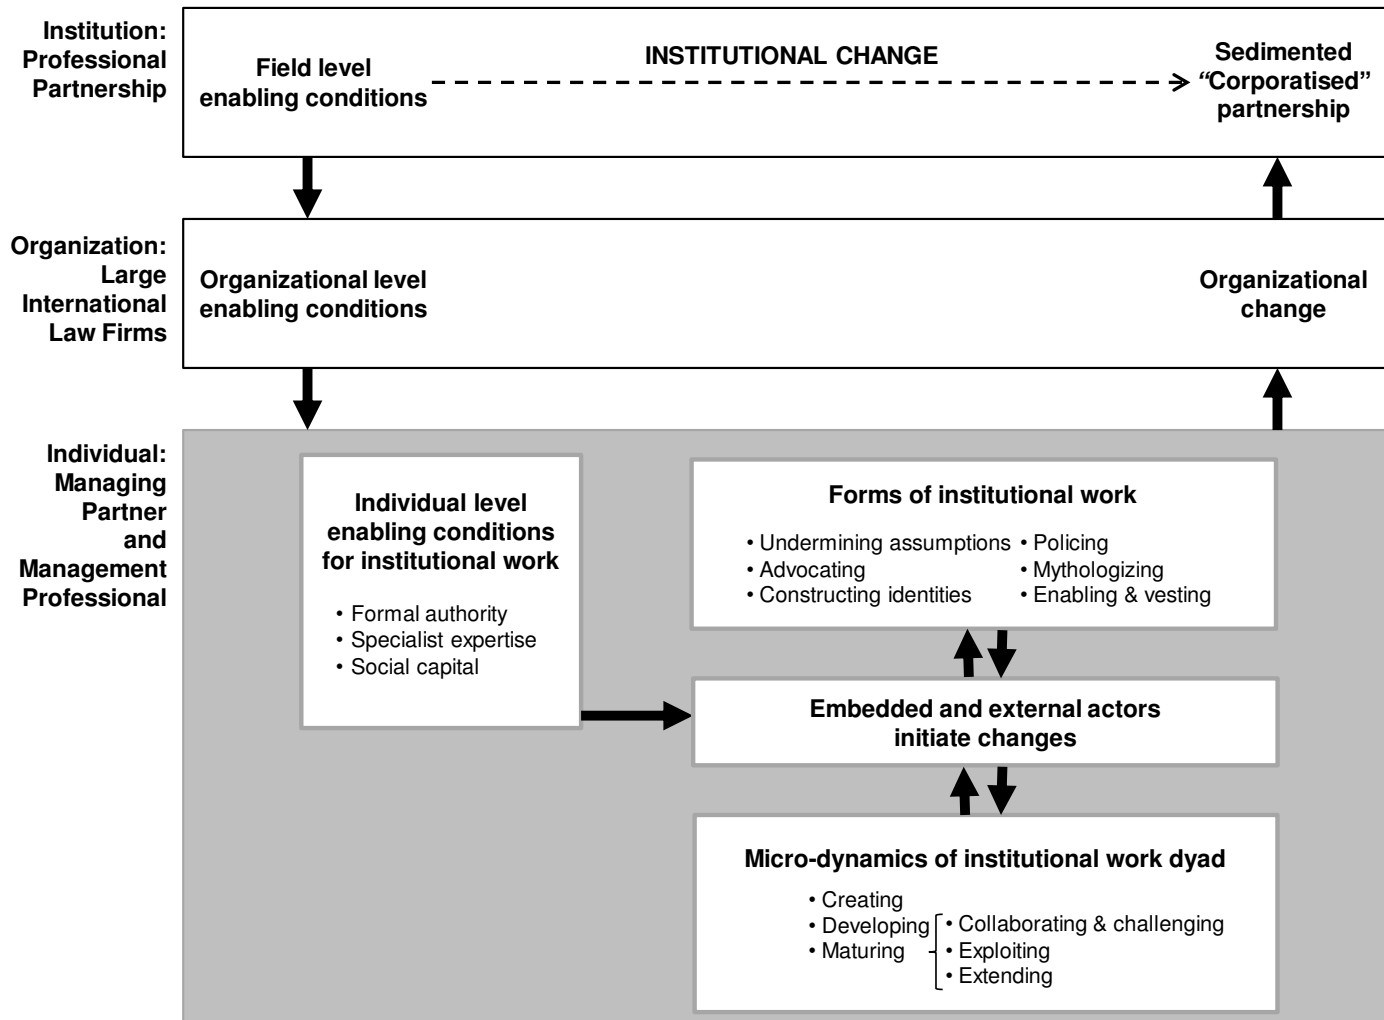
Institution: Professional Partnership

Field level enabling conditions

INSTITUTIONAL CHANGE

Sedimented "Corporatised" partnership

Organization: Large International Law Firms

Organizational level enabling conditions

Organizational change

Individual: Managing Partner and Management Professional

Individual level enabling conditions for institutional work

• Formal authority
• Specialist expertise
• Social capital

Forms of institutional work

• Undermining assumptions
• Advocating
• Constructing identities
• Policing
• Mythologizing
• Enabling & vesting

Embedded and external actors initiate changes

Micro-dynamics of institutional work dyad

• Creating
• Developing
• Maturing
• Collaborating & challenging
• Exploiting
• Extending